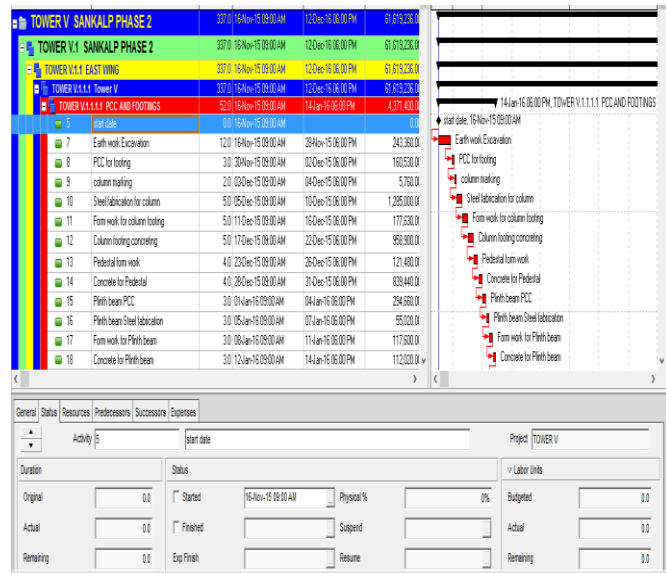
| | | | | |
|---|---|---|---|---|
| TOWER V SANKALP PHASE 2 | 337.0 | 16-Nov-15 09:00 AM | 12-Dec-16 06:00 PM | 61,619,236.0 |
| TOWER V.1 SANKALP PHASE 2 | 337.0 | 16-Nov-15 09:00 AM | 12-Dec-16 06:00 PM | 61,619,236. |
| TOWER V.1.1 EAST WING | 337.0 | 16-Nov-15 09:00 AM | 12-Dec-16 06:00 PM | 61,619,236. |
| TOWER V.1.1.1 Tower V | 337.0 | 16-Nov-15 09:00 AM | 12-Dec-16 06:00 PM | 61,619,236. |
| TOWER V.1.1.1.1 PCC AND FOOTINGS | 52.0 | 16-Nov-15 09:00 AM | 14-Jan-16 06:00 PM | 4,371,400. |
| 5 start date | 0.0 | 16-Nov-15 09:00 AM | | |
| 7 Earth work Excavation | 12.0 | 16-Nov-15 09:00 AM | 28-Nov-15 06:00 PM | 243,360. |
| 8 PCC for footing | 3.0 | 30-Nov-15 09:00 AM | 02-Dec-15 06:00 PM | 160,530. |
| 9 column marking | 2.0 | 03-Dec-15 09:00 AM | 04-Dec-15 06:00 PM | 5,760. |
| 10 Steel fabrication for column | 5.0 | 05-Dec-15 09:00 AM | 10-Dec-15 06:00 PM | 1,285,000. |
| 11 Form work for column footing | 5.0 | 11-Dec-15 09:00 AM | 16-Dec-15 06:00 PM | 177,530. |
| 12 Column footing concreting | 5.0 | 17-Dec-15 09:00 AM | 22-Dec-15 06:00 PM | 958,900. |
| 13 Pedestal form work | 4.0 | 23-Dec-15 09:00 AM | 26-Dec-15 06:00 PM | 121,480. |
| 14 Concrete for Pedestal | 4.0 | 28-Dec-15 09:00 AM | 31-Dec-15 06:00 PM | 839,440. |
| 15 Plinth beam PCC | 3.0 | 01-Jan-16 09:00 AM | 04-Jan-16 06:00 PM | 294,660. |
| 16 Plinth beam Steel fabrication | 3.0 | 05-Jan-16 09:00 AM | 07-Jan-16 06:00 PM | 55,020. |
| 17 Form work for Plinth beam | 3.0 | 08-Jan-16 09:00 AM | 11-Jan-16 06:00 PM | 117,500. |
| 18 Concrete for Plinth beam | 3.0 | 12-Jan-16 09:00 AM | 14-Jan-16 06:00 PM | 112,020. |

14-Jan-16 06:00 PM, TOWER V.1.1.1.1 PCC AND FOOTINGS
start date, 16-Nov-15 09:00 AM
Earth work Excavation
PCC for footing
column marking
Steel fabrication for column
Form work for column footing
Column footing concreting
Pedestal form work
Concrete for Pedestal
Plinth beam PCC
Plinth beam Steel fabrication
Form work for Plinth beam
Concrete for Plinth beam

General Status Resources Predecessors Successors Expenses

Activity 5 start date Project TOWER V

Duration
Original 0.0
Actual 0.0
Remaining 0.0

Status
Started 16-Nov-15 09:00 AM Physical % 0%
Finished Suspend
Exp Finish Resume

Labor Units
Budgeted 0.0
Actual 0.0
Remaining 0.0